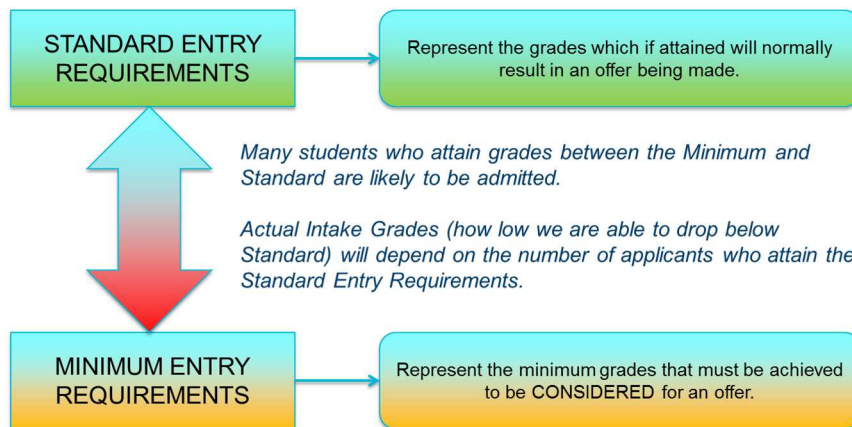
STANDARD ENTRY REQUIREMENTS

Represent the grades which if attained will normally result in an offer being made.

Many students who attain grades between the Minimum and Standard are likely to be admitted.

Actual Intake Grades (how low we are able to drop below Standard) will depend on the number of applicants who attain the Standard Entry Requirements.

MINIMUM ENTRY REQUIREMENTS

Represent the minimum grades that must be achieved to be CONSIDERED for an offer.